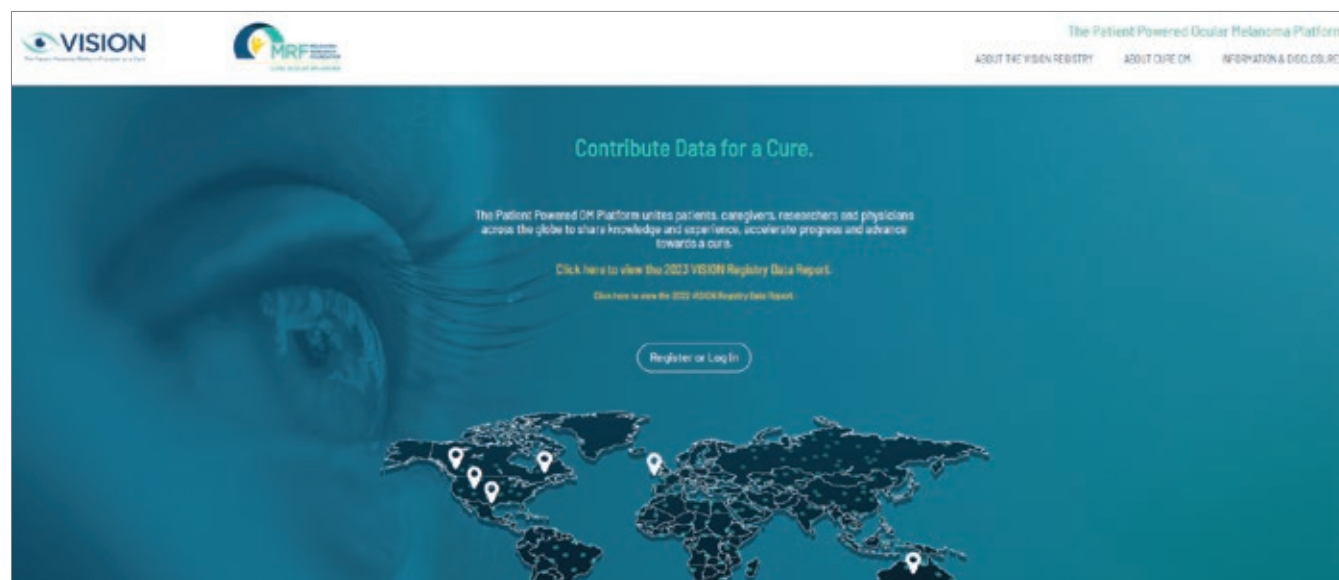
VISION

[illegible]

MRF

The Patient Powered Ocular Melanoma Platform

ABOUT THE VISION REGISTRY ABOUT CURE OM INFORMATION & DISCLOSURE

Contribute Data for a Cure.

The Patient Powered OM Platform unites patients, caregivers, researchers and physicians across the globe to share knowledge and experience, accelerate progress and advance towards a cure.

Click here to view the 2023 VISION Registry Data Report.

Click here to view the 2022 VISION Registry Data Report.

Register or Log In